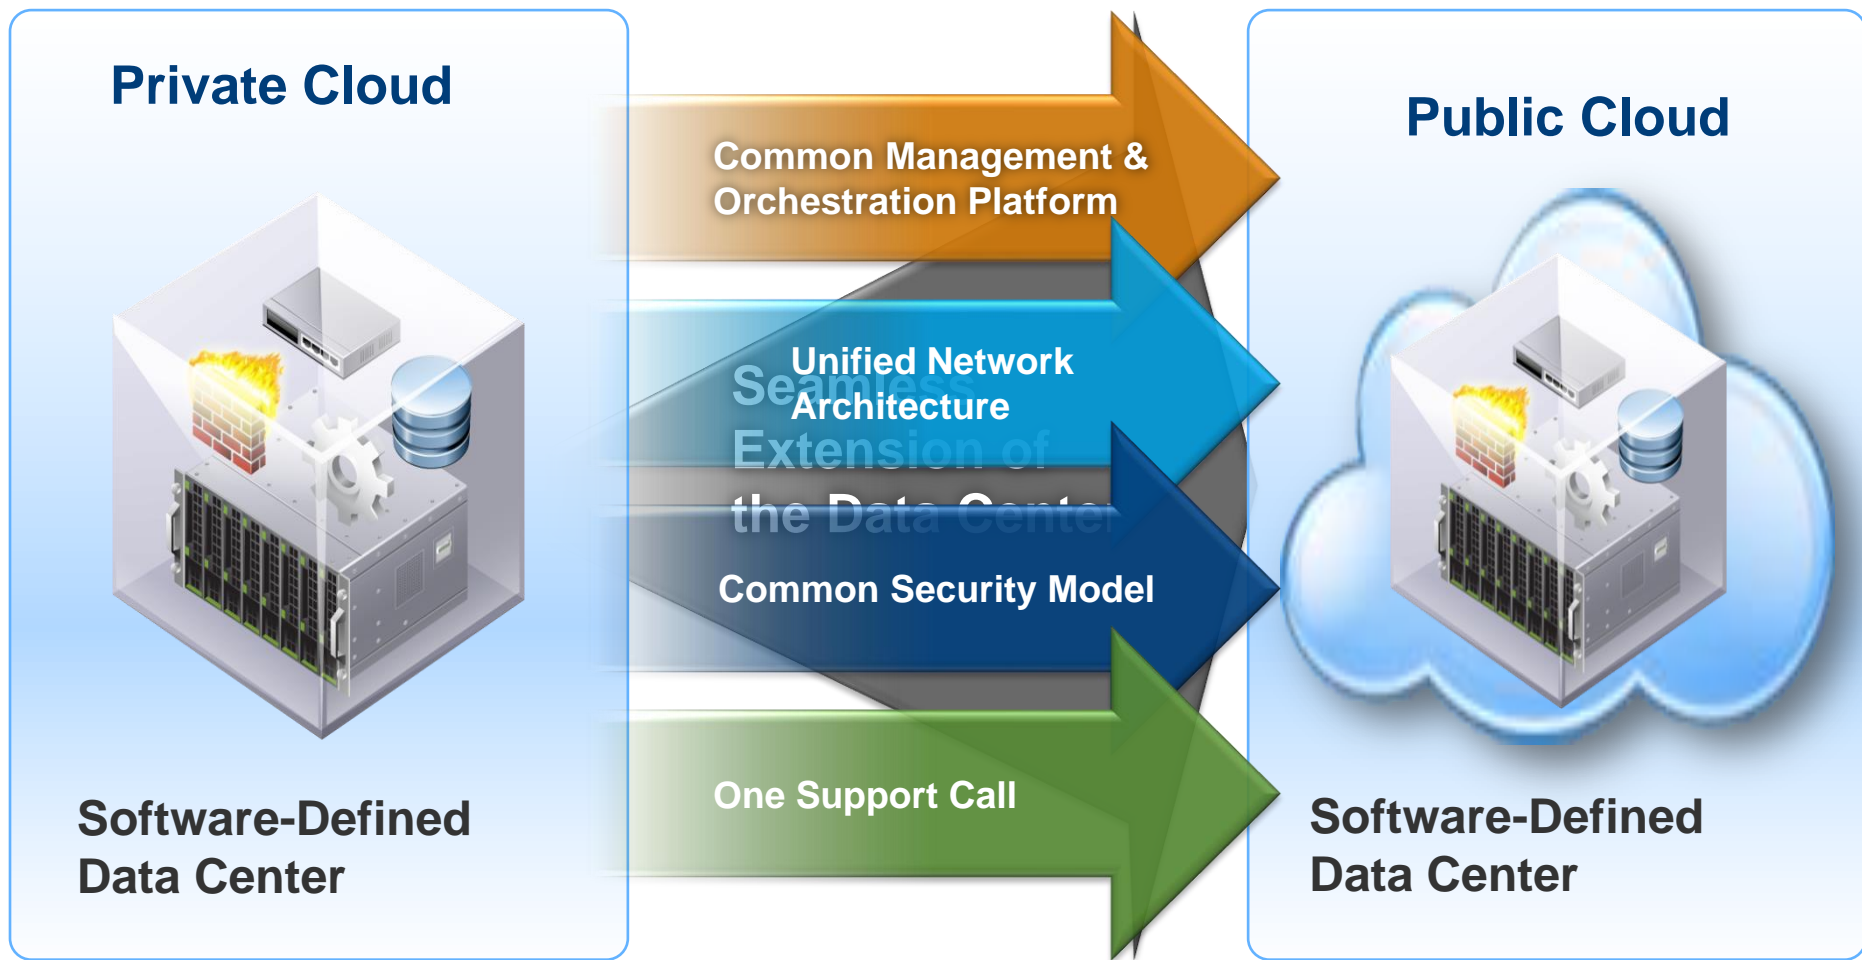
Private Cloud

Software-Defined Data Center

Common Management & Orchestration Platform

Unified Network Architecture

Seamless Extension of the Data Center

Common Security Model

One Support Call

Public Cloud

Software-Defined Data Center